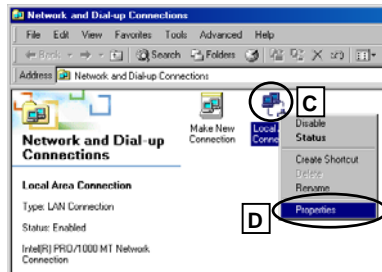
Network and Dial-up Connections

File Edit View Favorites Tools Advanced Help

Back Search Folders

Address Network and Dial-up Connections

Network and Dial-up Connections

Make New Connection

Local Conne

C

Disable
Status
Create Shortcut
Delete
Rename
Properties

D

Local Area Connection

Type: LAN Connection

Status: Enabled

Intel(R) PRO/1000 MT Network Connection